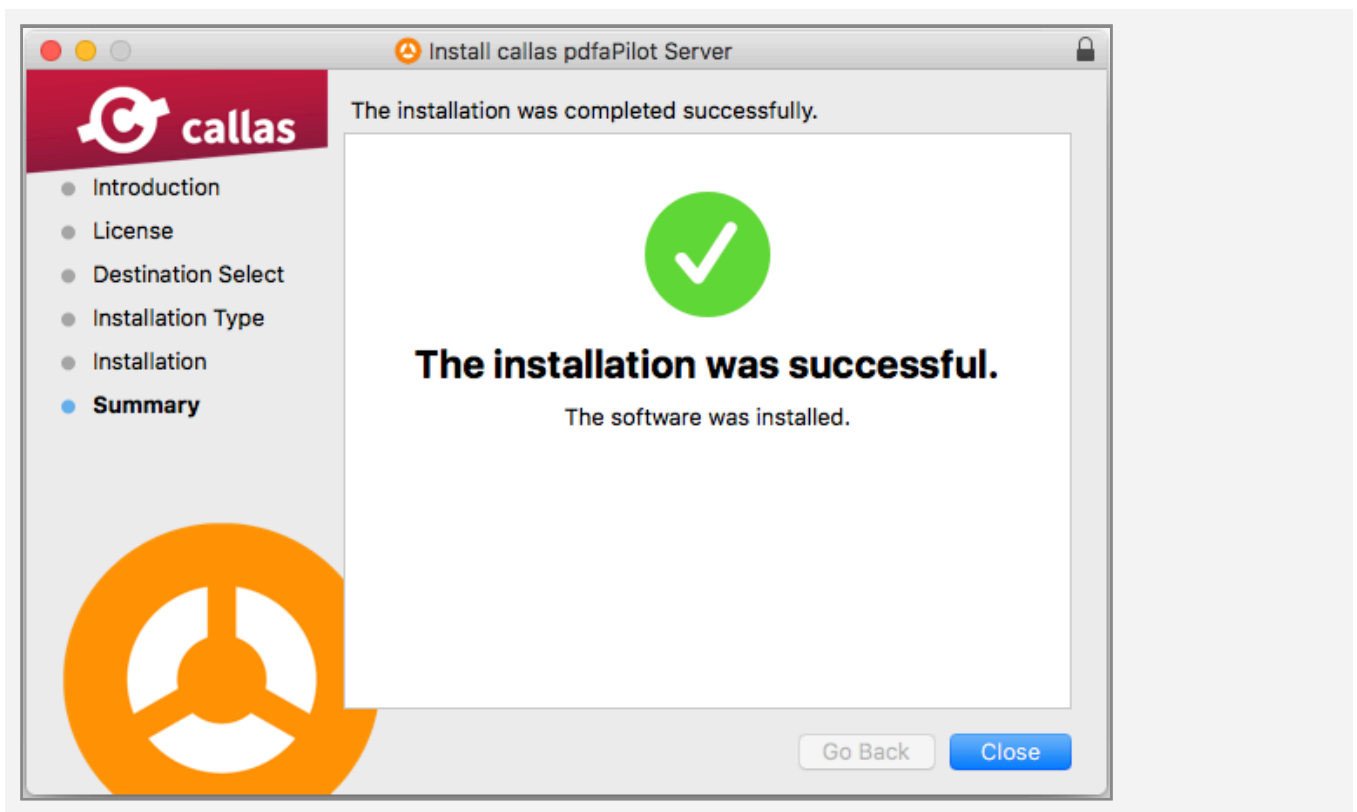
Install callas pdfaPilot Server

callas

Introduction
License
Destination Select
Installation Type
Installation
Summary

The installation was completed successfully.

The installation was successful.

The software was installed.

Go Back
Close